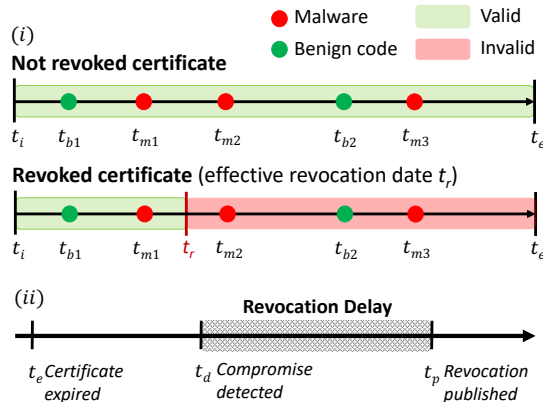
$(i)$

Malware

Benign code

Valid

Invalid

Not revoked certificate

$t_i$ $t_{b1}$ $t_{m1}$ $t_{m2}$ $t_{b2}$ $t_{m3}$ $t_e$

Revoked certificate (effective revocation date $t_r$)

$t_i$ $t_{b1}$ $t_{m1}$ $t_r$ $t_{m2}$ $t_{b2}$ $t_{m3}$ $t_e$

$(ii)$

Revocation Delay

$t_e$ Certificate expired

$t_d$ Compromise detected

$t_p$ Revocation published